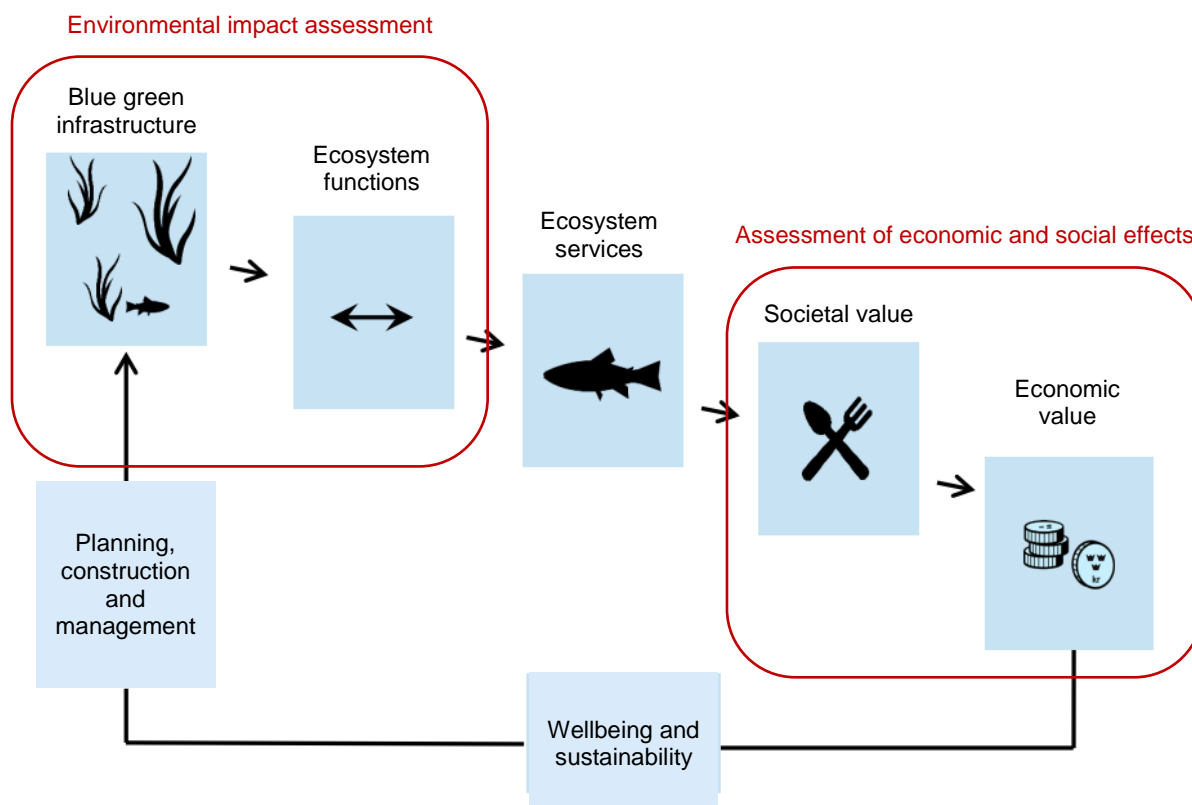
Environmental impact assessment

Blue green infrastructure

Ecosystem functions

Ecosystem services

Assessment of economic and social effects

Societal value

Economic value

kr

Planning, construction and management

Wellbeing and sustainability